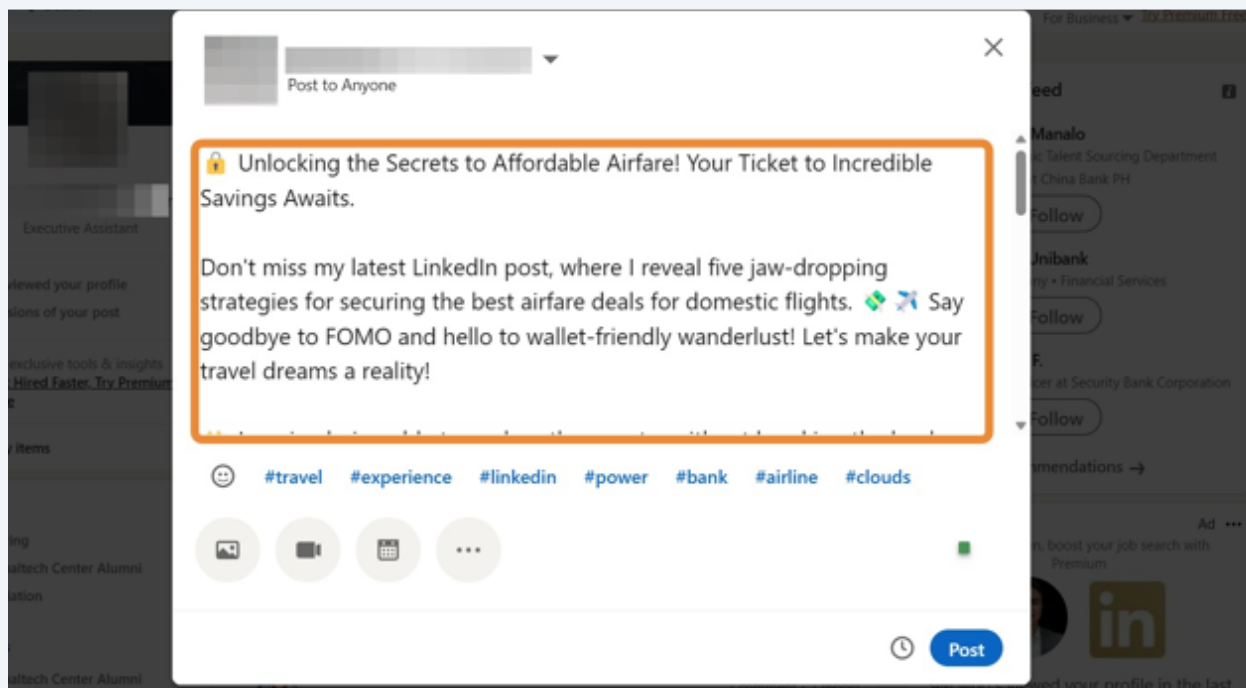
Post to Anyone

🔓 Unlocking the Secrets to Affordable Airfare! Your Ticket to Incredible Savings Awaits.

Don't miss my latest LinkedIn post, where I reveal five jaw-dropping strategies for securing the best airfare deals for domestic flights. 💸 ✈️ Say goodbye to FOMO and hello to wallet-friendly wanderlust! Let's make your travel dreams a reality!

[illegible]

#travel #experience #linkedin #power #bank #airline #clouds

Post

For Business Try Premium Free

eed
Manalo
c Talent Sourcing Department
China Bank PH
Follow
Unibank
ny • Financial Services
Follow
F.
cer at Security Bank Corporation
Follow
nmendations →
Ad
, boost your job search with Premium
in
wd your profile in the last

Executive Assistant
viewed your profile
ions of your post
exclusive tools & insights
Hired Faster. Try Premium
items
ing
altech Center Alumni
ation
altech Center Alumni